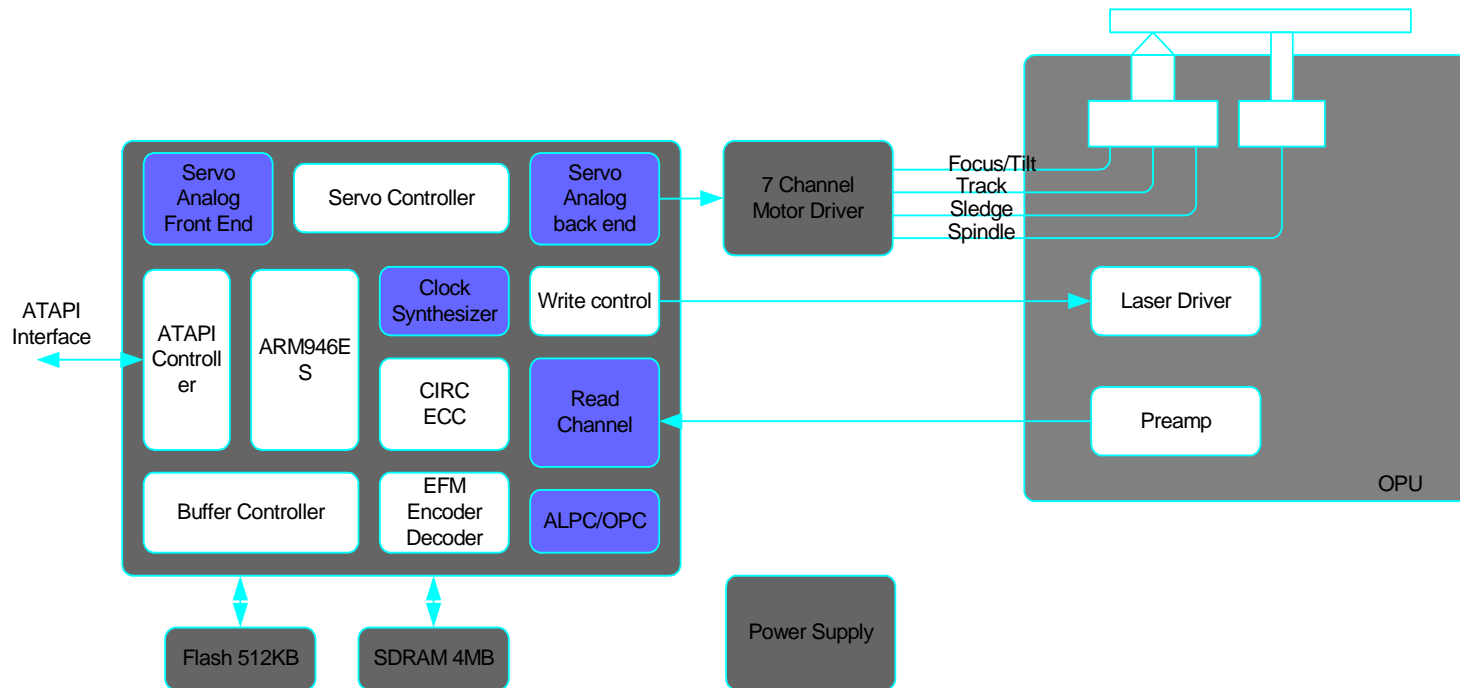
Servo Analog Front End

Servo Controller

Servo Analog back end

7 Channel Motor Driver

Focus/Tilt
Track
Sledge
Spindle

ATAPI Interface

ATAPI Controller

ARM946ES

Clock Synthesizer

Write control

Laser Driver

CIRC ECC

Read Channel

Preamp

OPU

Buffer Controller

EFM Encoder Decoder

ALPC/OPC

Flash 512KB

SDRAM 4MB

Power Supply